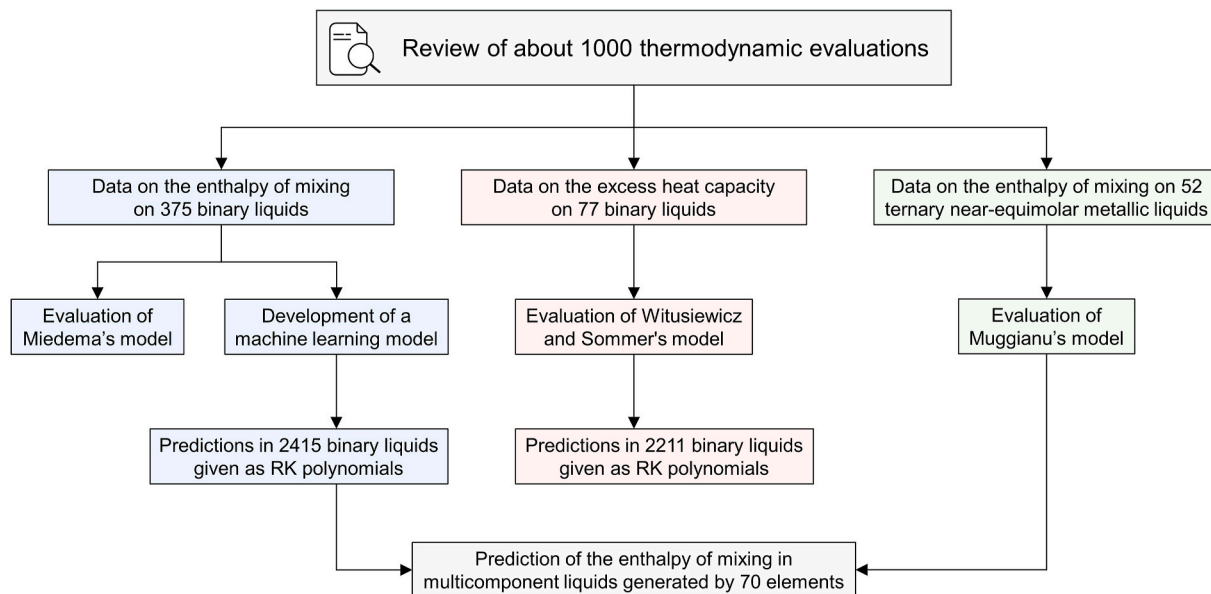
Review of about 1000 thermodynamic evaluations

Data on the enthalpy of mixing on 375 binary liquids

Data on the excess heat capacity on 77 binary liquids

Data on the enthalpy of mixing on 52 ternary near-equimolar metallic liquids

Evaluation of Miedema's model

Development of a machine learning model

Evaluation of Witusiewicz and Sommer's model

Evaluation of Muggianu's model

Predictions in 2415 binary liquids given as RK polynomials

Predictions in 2211 binary liquids given as RK polynomials

Prediction of the enthalpy of mixing in multicomponent liquids generated by 70 elements